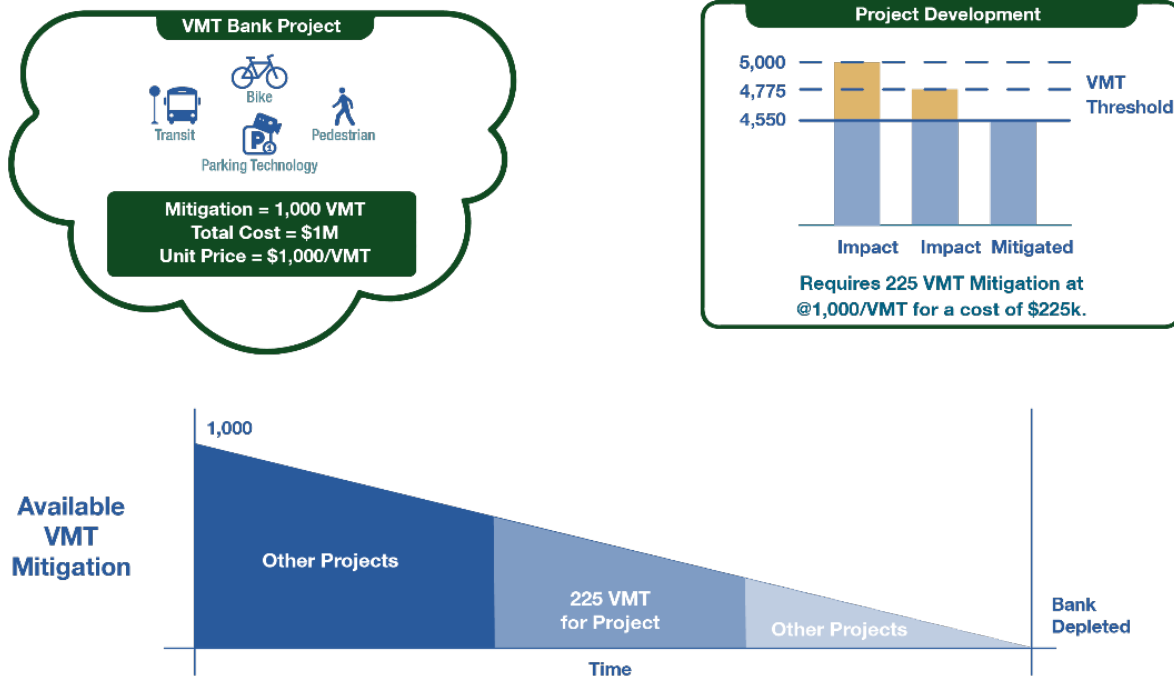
VMT Bank Project

Bike
Transit
Pedestrian
Parking Technology

Mitigation = 1,000 VMT
Total Cost = $1M
Unit Price = $1,000/VMT

Project Development

5,000
4,775
4,550
VMT Threshold

Impact
Impact
Mitigated

Requires 225 VMT Mitigation at @1,000/VMT for a cost of $225k.

Available VMT Mitigation

1,000

Other Projects
225 VMT for Project
Other Projects

Bank Depleted

Time